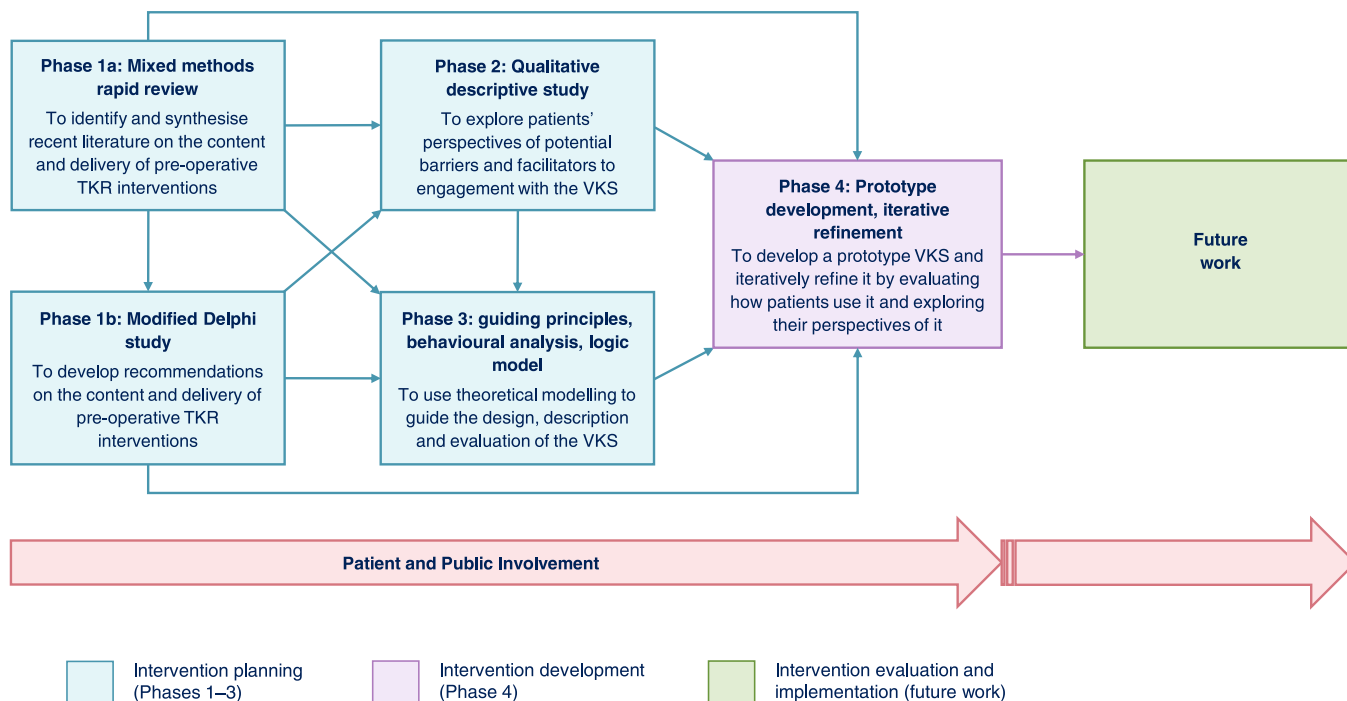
Phase 1a: Mixed methods rapid review
To identify and synthesise recent literature on the content and delivery of pre-operative TKR interventions

Phase 2: Qualitative descriptive study
To explore patients' perspectives of potential barriers and facilitators to engagement with the VKS

Phase 4: Prototype development, iterative refinement
To develop a prototype VKS and iteratively refine it by evaluating how patients use it and exploring their perspectives of it

Future work

Phase 1b: Modified Delphi study
To develop recommendations on the content and delivery of pre-operative TKR interventions

Phase 3: guiding principles, behavioural analysis, logic model
To use theoretical modelling to guide the design, description and evaluation of the VKS

Patient and Public Involvement

Intervention planning (Phases 1–3)

Intervention development (Phase 4)

Intervention evaluation and implementation (future work)